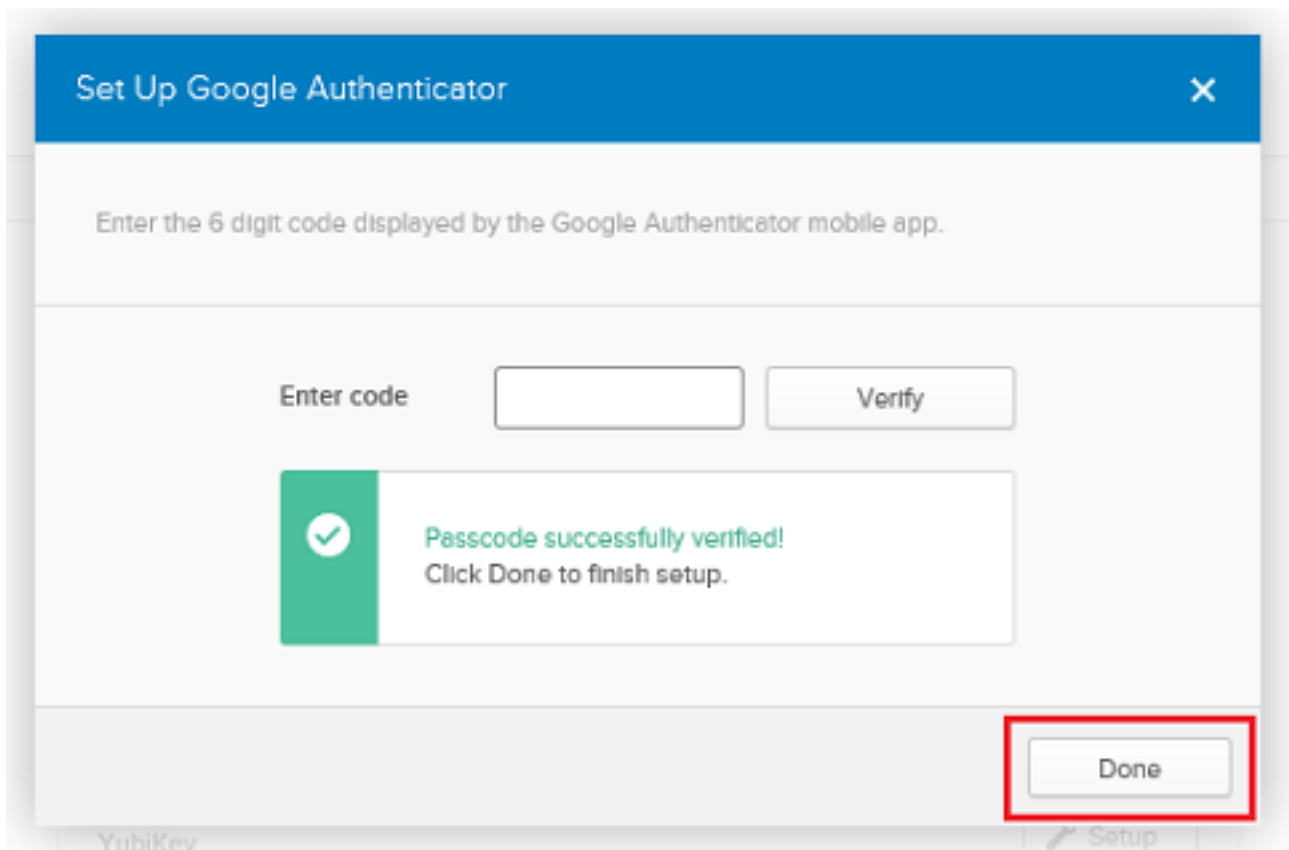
Set Up Google Authenticator

×

Enter the 6 digit code displayed by the Google Authenticator mobile app.

Enter code

Verify

Passcode successfully verified!
Click Done to finish setup.

Done

YubiKey

Setup